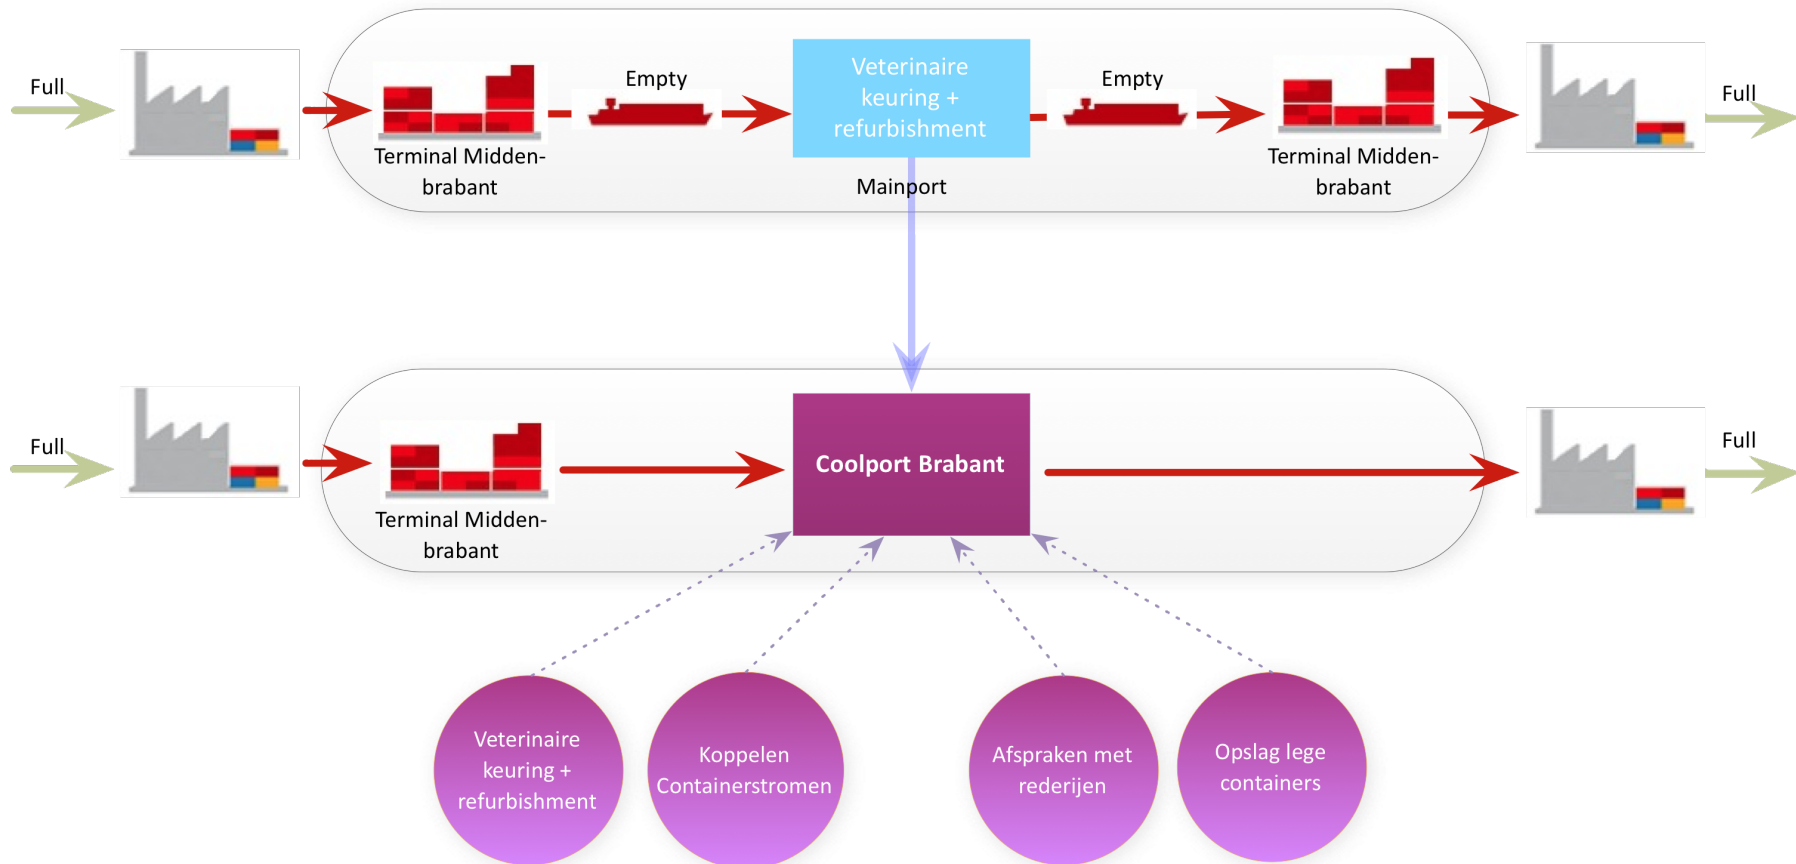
Full

Terminal Midden-brabant

Empty

Veterinaire keuring + refurbishment

Mainport

Empty

Terminal Midden-brabant

Full

Full

Terminal Midden-brabant

Coolport Brabant

Full

Veterinaire keuring + refurbishment

Koppelen Containerstromen

Afspraken met rederijen

Opslag lege containers